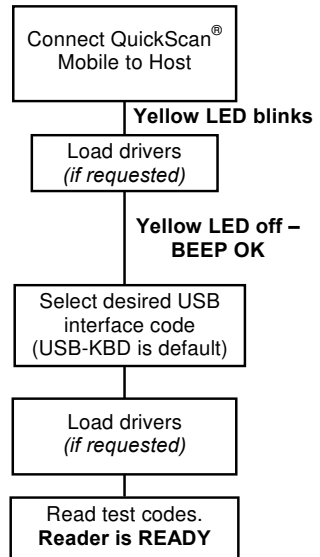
Connect QuickScan® Mobile to Host

Yellow LED blinks

Load drivers (if requested)

Yellow LED off – BEEP OK

Select desired USB interface code (USB-KBD is default)

Load drivers (if requested)

Read test codes. Reader is READY